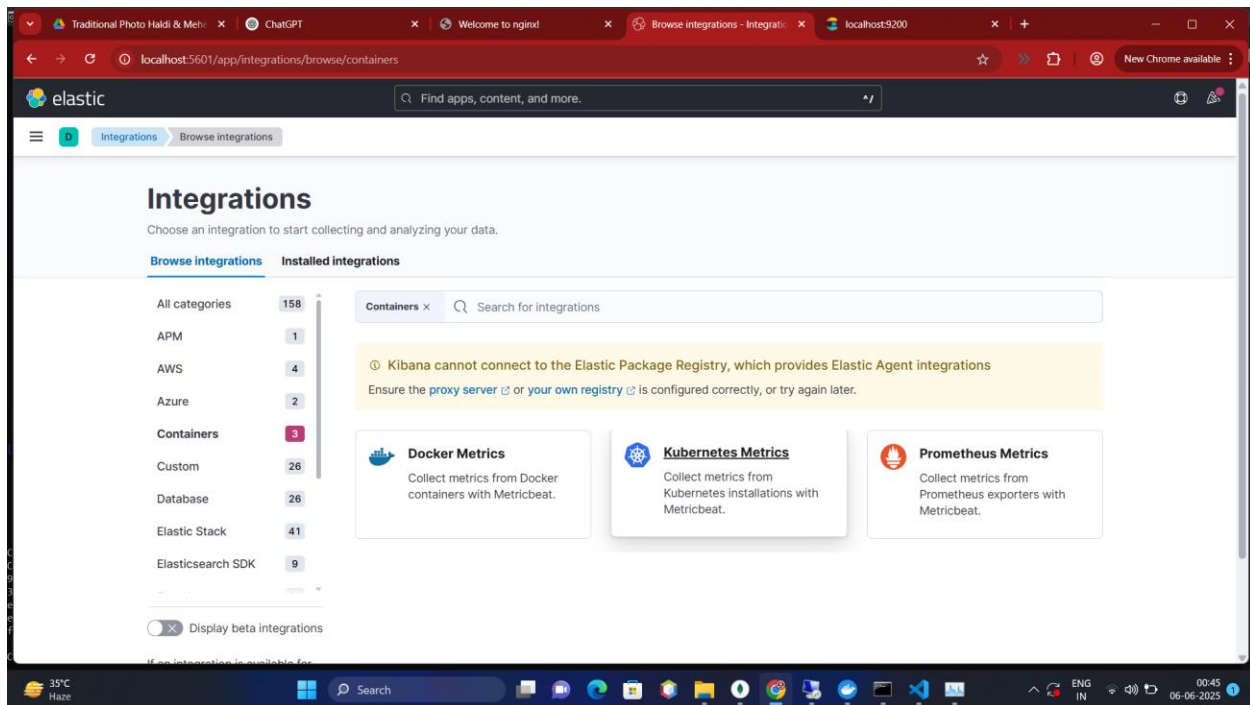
Traditional Photo Haldi & Mehe × ChatGPT × Welcome to nginx! × Browse integrations - Integratio × localhost:9200 × +

localhost:5601/app/integrations/browse/containers

New Chrome available

elastic

Find apps, content, and more.

D Integrations Browse integrations

Integrations

Choose an integration to start collecting and analyzing your data.

Browse integrations Installed integrations

| | |
|---|---|
| All categories | 158 |
| APM | 1 |
| AWS | 4 |
| Azure | 2 |
| Containers | 3 |
| Custom | 26 |
| Database | 26 |
| Elastic Stack | 41 |
| Elasticsearch SDK | 9 |

Display beta integrations

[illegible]

Containers × Search for integrations

Kibana cannot connect to the Elastic Package Registry, which provides Elastic Agent integrations

Ensure the proxy server or your own registry is configured correctly, or try again later.

Docker Metrics
Collect metrics from Docker containers with Metricbeat.

Kubernetes Metrics
Collect metrics from Kubernetes installations with Metricbeat.

Prometheus Metrics
Collect metrics from Prometheus exporters with Metricbeat.

35°C Haze

Search

ENG IN 00:45 06-06-2025